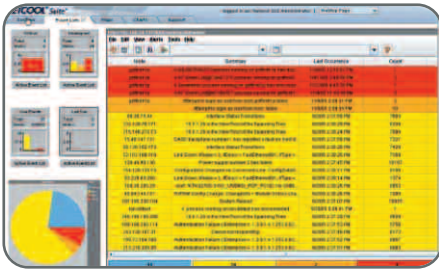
COOL

Event List

Maps

Charts

Support

File Edit View Alerts Tools Help

Node

Summary

Last Occurrence

Count

Interface Status Transitions

Interface Status Transitions

Interface Status Transitions

Active Event List

Active Event List

Active Event List

Active Event List

System Restart